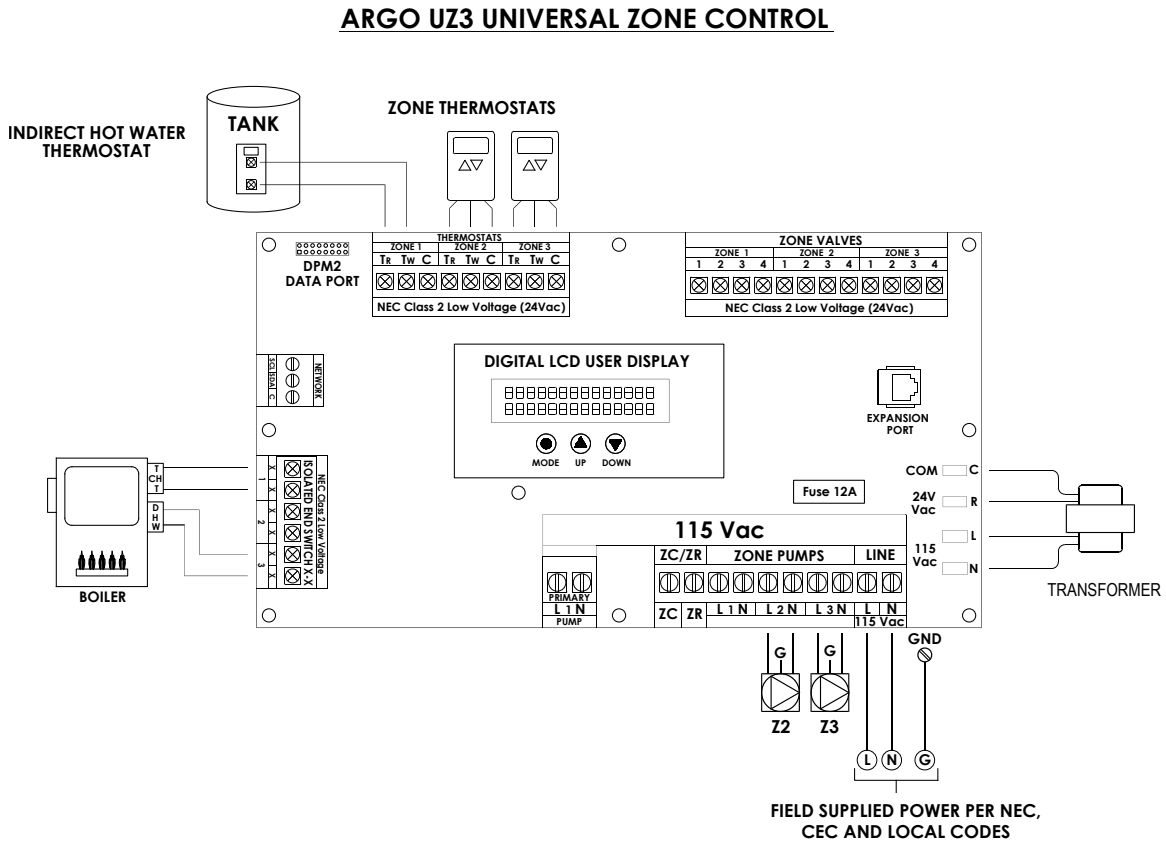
ARGO UZ3 UNIVERSAL ZONE CONTROL

INDIRECT HOT WATER THERMOSTAT

TANK

ZONE THERMOSTATS

THERMOSTATS
ZONE 1 ZONE 2 ZONE 3
TR TW C TR TW C TR TW C
NEC Class 2 Low Voltage (24Vac)

DPM2 DATA PORT

ZONE VALVES
ZONE 1 ZONE 2 ZONE 3
1 2 3 4 1 2 3 4 1 2 3 4
NEC Class 2 Low Voltage (24Vac)

SIG SIGNAL C
NETWORK

DIGITAL LCD USER DISPLAY

MODE UP DOWN

EXPANSION PORT

T CH T
D H W

X 1 X 2 X 3 X
NEC Class 2 Low Voltage
ISOLATED END SWITCH X X

BOILER

Fuse 12A

COM C
24V Vac R
L
115 Vac N

TRANSFORMER

115 Vac

ZC/ZR ZONE PUMPS LINE

PRIMARY
L 1 N
PUMP

ZC ZR L 1 N L 2 N L 3 N L N
115 Vac

GND

G G

Z2 Z3

L N G

FIELD SUPPLIED POWER PER NEC, CEC AND LOCAL CODES